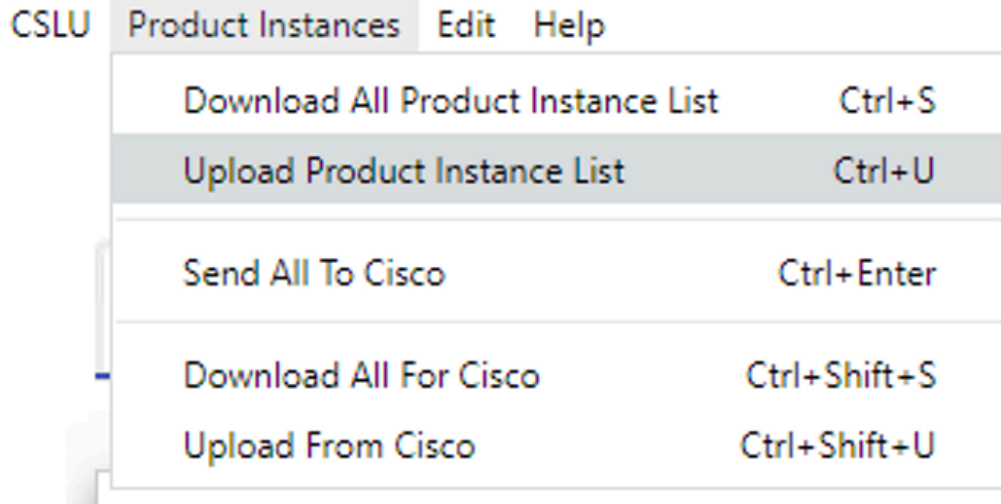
CSLU Product Instances Edit Help

Download All Product Instance List Ctrl+S
Upload Product Instance List Ctrl+U

Send All To Cisco Ctrl+Enter

Download All For Cisco Ctrl+Shift+S
Upload From Cisco Ctrl+Shift+U